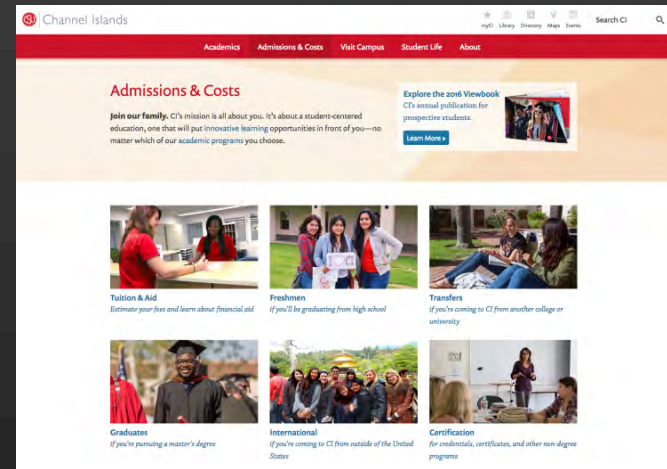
CI Channel Islands

myCI Library Directory Maps Events

Search CI

Academics Admissions & Costs Visit Campus Student Life About

Admissions & Costs

Join our family. CI's mission is all about you. It's about a student-centered education, one that will put innovative learning opportunities in front of you—no matter which of our academic programs you choose.

Explore the 2016 Viewbook
CI's annual publication for prospective students.

Learn More »

Tuition & Aid
Estimate your fees and learn about financial aid

Freshmen
if you'll be graduating from high school

Transfers
if you're coming to CI from another college or university

Graduates
if you're pursuing a master's degree

International
if you're coming to CI from outside of the United States

Certification
for credentials, certificates, and other non-degree programs